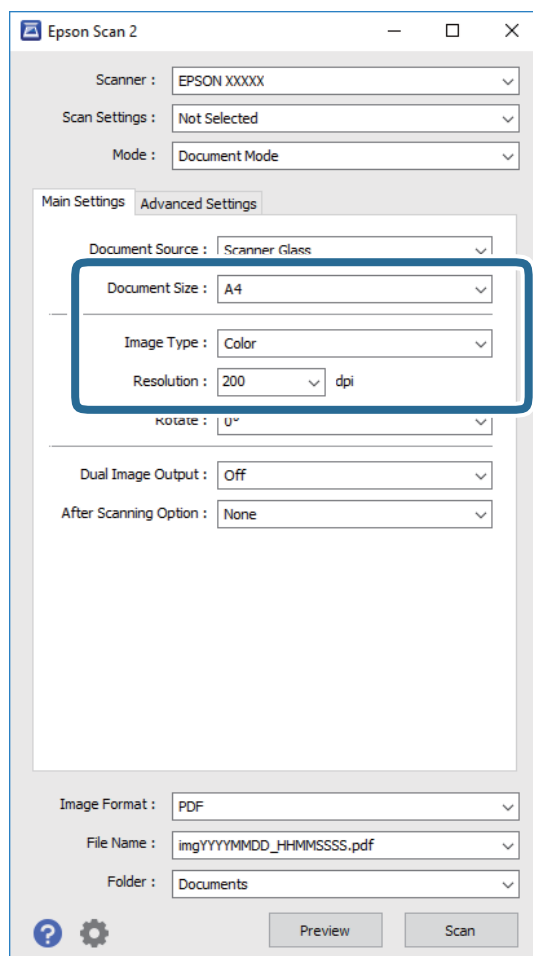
Epson Scan 2

Scanner : EPSON XXXXX

Scan Settings : Not Selected

Mode : Document Mode

Main Settings | Advanced Settings

Document Source : Scanner Glass

Document Size : A4

Image Type : Color

Resolution : 200 dpi

Rotate : 0°

Dual Image Output : Off

After Scanning Option : None

Image Format : PDF

File Name : imgYYYYMMDD_HHMMSSSS.pdf

Folder : Documents

Preview

Scan